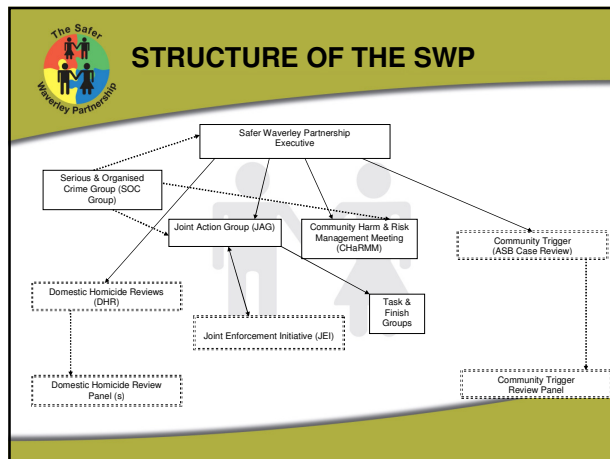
The Safer Waverley Partnership

STRUCTURE OF THE SWP

Safer Waverley Partnership Executive

Serious & Organised Crime Group (SOC Group)

Joint Action Group (JAG)

Community Harm & Risk Management Meeting (CHaRMM)

Community Trigger (ASB Case Review)

Domestic Homicide Reviews (DHR)

Task & Finish Groups

Joint Enforcement Initiative (JEI)

Domestic Homicide Review Panel (s)

Community Trigger Review Panel